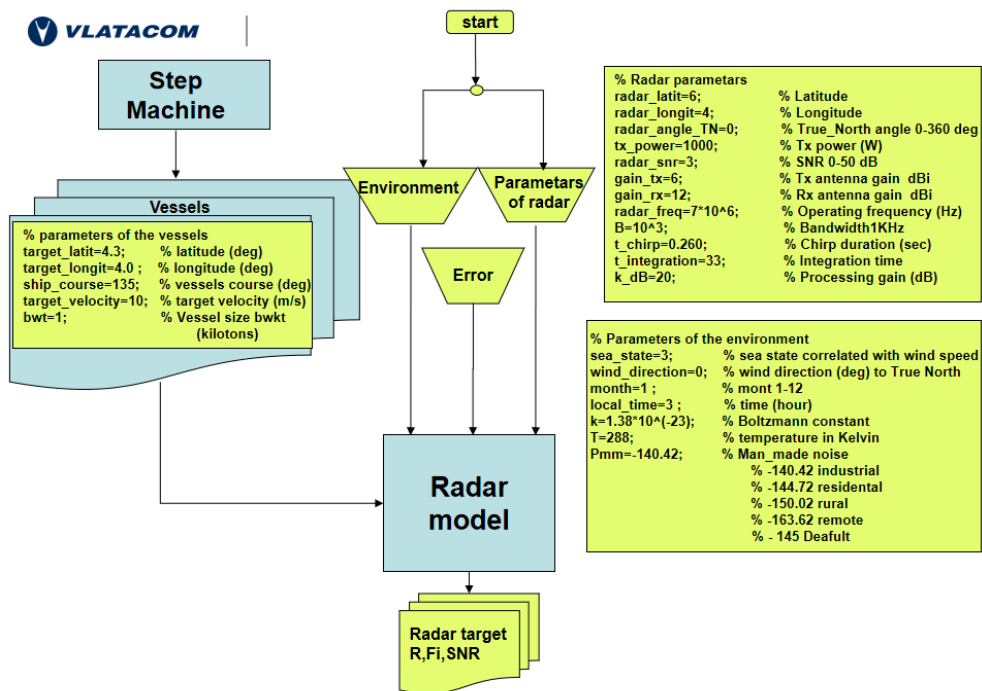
VLATACOM

start

Step Machine

Environment

Parametars of radar

Error

Vessels

% parameters of the vessels
target_latit=4.3; % latitude (deg)
target_longit=4.0 ; % longitude (deg)
ship_course=135; % vessels course (deg)
target_velocity=10; % target velocity (m/s)
bwt=1; % Vessel size bwkt (kilotons)

% Radar parametars
radar_latit=6; % Latitude
radar_longit=4; % Longitude
radar_angle_TN=0; % True_North angle 0-360 deg
tx_power=1000; % Tx power (W)
radar_snr=3; % SNR 0-50 dB
gain_tx=6; % Tx antenna gain dBi
gain_rx=12; % Rx antenna gain dBi
radar_freq=7*10^6; % Operating frequency (Hz)
B=10^3; % Bandwidth1KHz
t_chirp=0.260; % Chirp duration (sec)
t_integration=33; % Integration time
k_dB=20; % Processing gain (dB)

% Parameters of the environment
sea_state=3; % sea state correlated with wind speed
wind_direction=0; % wind direction (deg) to True North
month=1 ; % mont 1-12
local_time=3 ; % time (hour)
k=1.38*10^(-23); % Boltzmann constant
T=288; % temperature in Kelvin
Pmm=-140.42; % Man_made noise
% -140.42 industrial
% -144.72 residental
% -150.02 rural
% -163.62 remote
% - 145 Deafult

Radar model

Radar target R,Fi,SNR